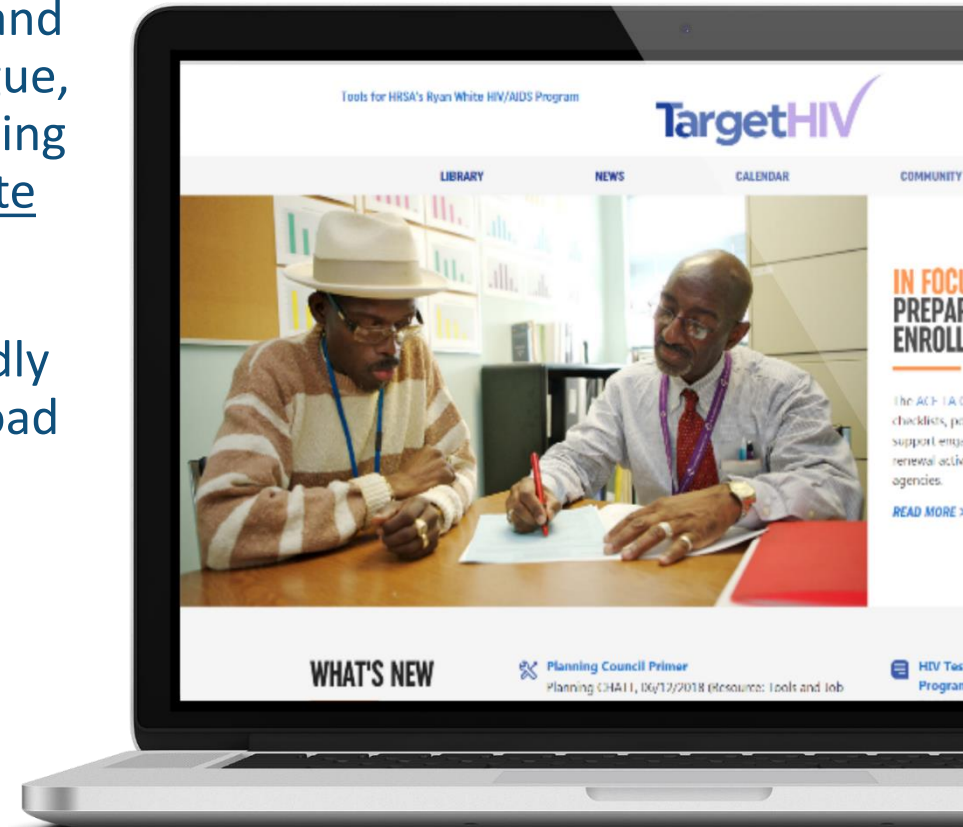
nd
ue,
ing
te

dly
oad

Tools for HRSA's Ryan White HIV/AIDS Program

TargetHIV

LIBRARY NEWS CALENDAR COMMUNITY

IN FOCU
PREPAR
ENROLL

The ACE TA C
checklists, p
support enga
renewal activ
agencies.

READ MORE

WHAT'S NEW

Planning Council Primer
Planning CHATT, 06/12/2018 (Resource: Tools and Job

HIV Tes
Program